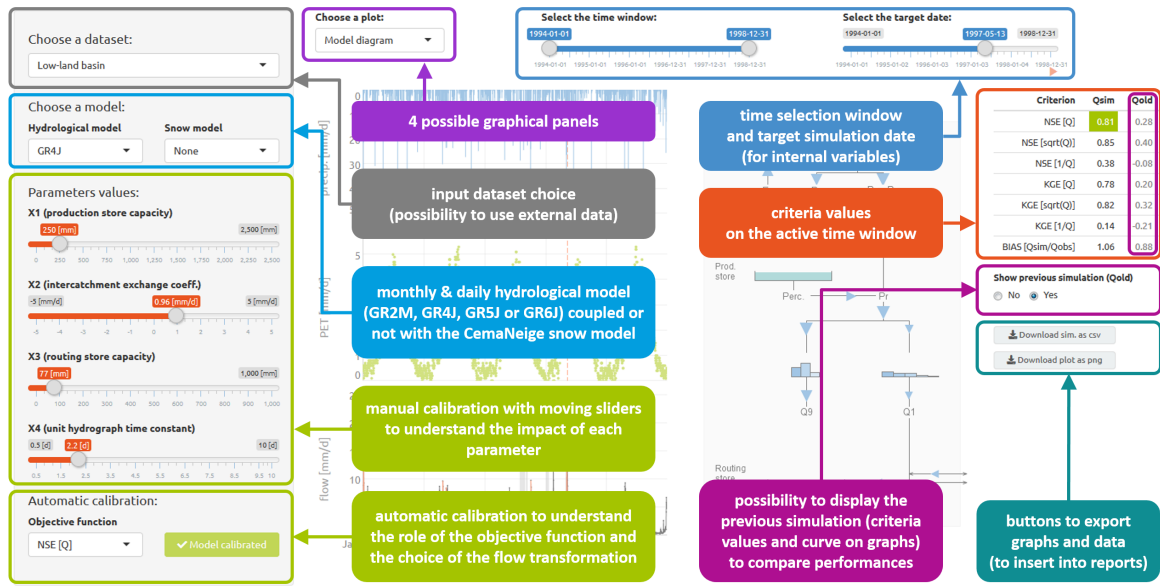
Choose a dataset:
Low-land basin

Choose a plot:
Model diagram

Select the time window:
1994-01-01 1998-12-31
1994-01-01 1995-01-01 1996-01-01 1996-12-31 1997-12-31 1998-12-31

Select the target date:
1994-01-01 1997-05-13 1998-12-31
1994-01-01 1995-01-02 1996-01-03 1997-01-03 1998-01-04 1998-12-31

Choose a model:
Hydrological model
GR4J
Snow model
None

4 possible graphical panels

time selection window and target simulation date (for internal variables)

| Criterion | Qsim | Qold |
|---|---|---|
| NSE [Q] | 0.81 | 0.28 |
| NSE [sqrt(Q)] | 0.85 | 0.40 |
| NSE [1/Q] | 0.38 | -0.08 |
| KGE [Q] | 0.78 | 0.20 |
| KGE [sqrt(Q)] | 0.82 | 0.32 |
| KGE [1/Q] | 0.14 | -0.21 |
| BIAS [Qsim/Qobs] | 1.06 | 0.88 |

Parameters values:
X1 (production store capacity)
250 [mm] 2,500 [mm]
0 250 500 750 1,000 1,250 1,500 1,750 2,000 2,250 2,500

input dataset choice (possibility to use external data)

criteria values on the active time window

Prod. store
Perc.
Pr

Show previous simulation (Qold)
No Yes

X2 (intercatchment exchange coeff.)
-5 [mm/d] 0.96 [mm/d] 5 [mm/d]
-5 -4 -3 -2 -1 0 1 2 3 4 5

monthly & daily hydrological model (GR2M, GR4J, GR5J or GR6J) coupled or not with the CemaNeige snow model

Download sim. as csv
Download plot as png

X3 (routing store capacity)
77 [mm] 1,000 [mm]
0 100 200 300 400 500 600 700 800 900 1,000

Q9 Q1

X4 (unit hydrograph time constant)
0.5 [d] 2.2 [d] 10 [d]
0.5 1.5 2.5 3.5 4.5 5.5 6.5 7.5 8.5 9.5 10

manual calibration with moving sliders to understand the impact of each parameter

Routing store

Automatic calibration:
Objective function
NSE [Q]
Model calibrated

automatic calibration to understand the role of the objective function and the choice of the flow transformation

possibility to display the previous simulation (criteria values and curve on graphs) to compare performances

buttons to export graphs and data (to insert into reports)

precip. [mm/d]
PET [mm/d]
flow [mm/d]